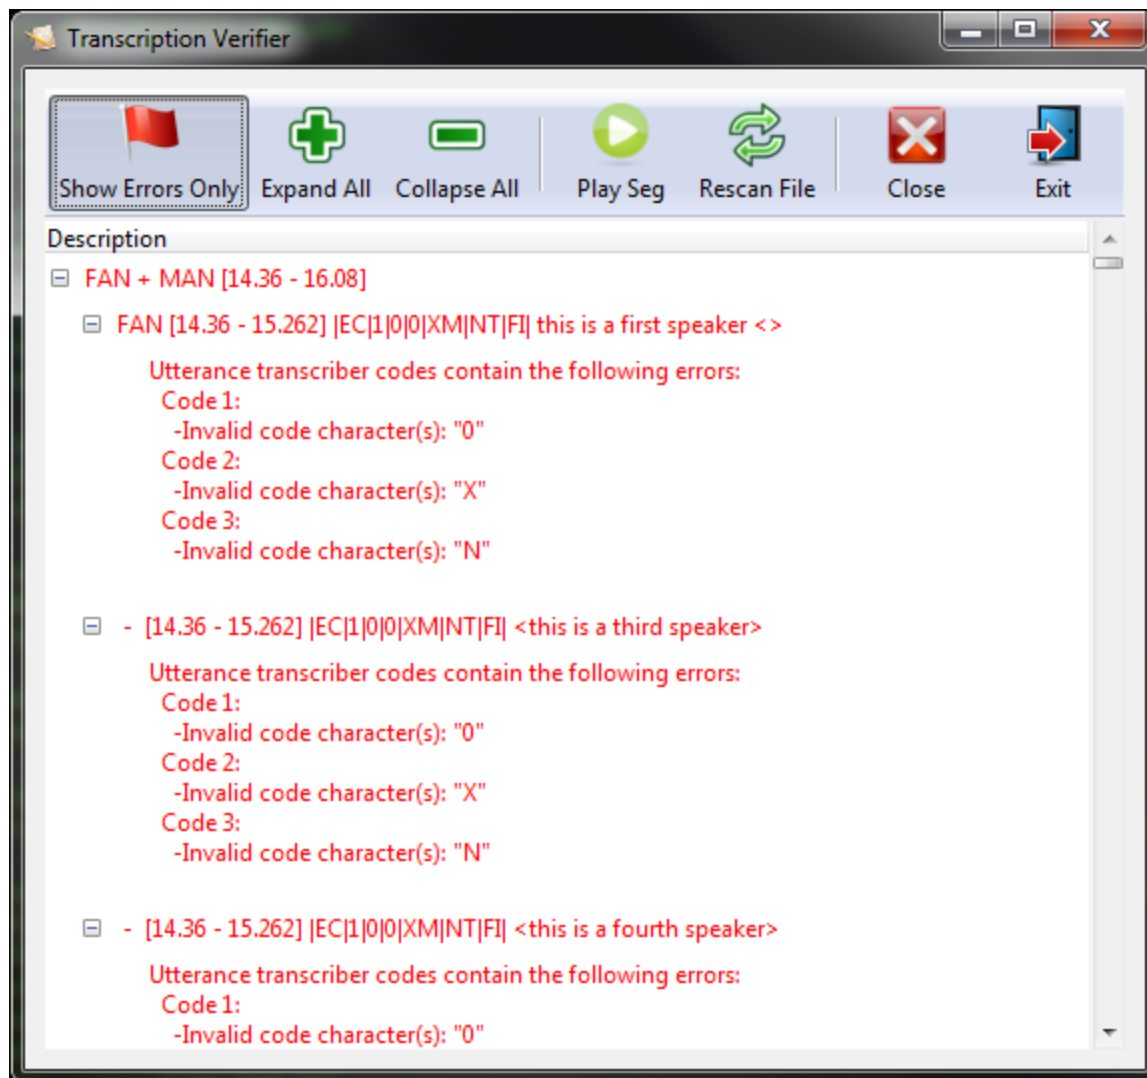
Transcription Verifier

Show Errors Only
Expand All
Collapse All
Play Seg
Rescan File
Close
Exit

Description

FAN + MAN [14.36 - 16.08]

FAN [14.36 - 15.262] |EC|1|0|0|XM|NT|FI| this is a first speaker <>

Utterance transcriber codes contain the following errors:
Code 1:
-Invalid code character(s): "0"
Code 2:
-Invalid code character(s): "X"
Code 3:
-Invalid code character(s): "N"

- [14.36 - 15.262] |EC|1|0|0|XM|NT|FI| <this is a third speaker>

Utterance transcriber codes contain the following errors:
Code 1:
-Invalid code character(s): "0"
Code 2:
-Invalid code character(s): "X"
Code 3:
-Invalid code character(s): "N"

- [14.36 - 15.262] |EC|1|0|0|XM|NT|FI| <this is a fourth speaker>

Utterance transcriber codes contain the following errors:
Code 1:
-Invalid code character(s): "0"